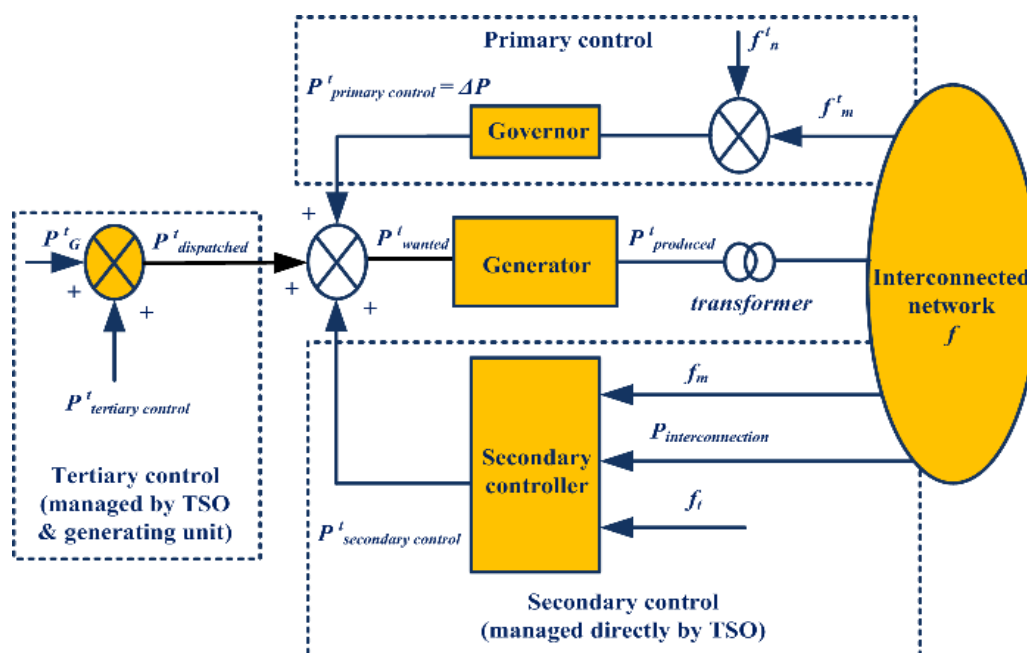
Primary control

$f^t_n$

$P^t_{primary\ control} = \Delta P$

Governor

$f^t_m$

$P^t_G$

$P^t_{dispatched}$

+

+

+

$P^t_{wanted}$

Generator

$P^t_{produced}$

+

+

transformer

Interconnected network $f$

$P^t_{tertiary\ control}$

$f_m$

$P_{interconnection}$

Secondary controller

$f_t$

Tertiary control (managed by TSO & generating unit)

$P^t_{secondary\ control}$

Secondary control (managed directly by TSO)